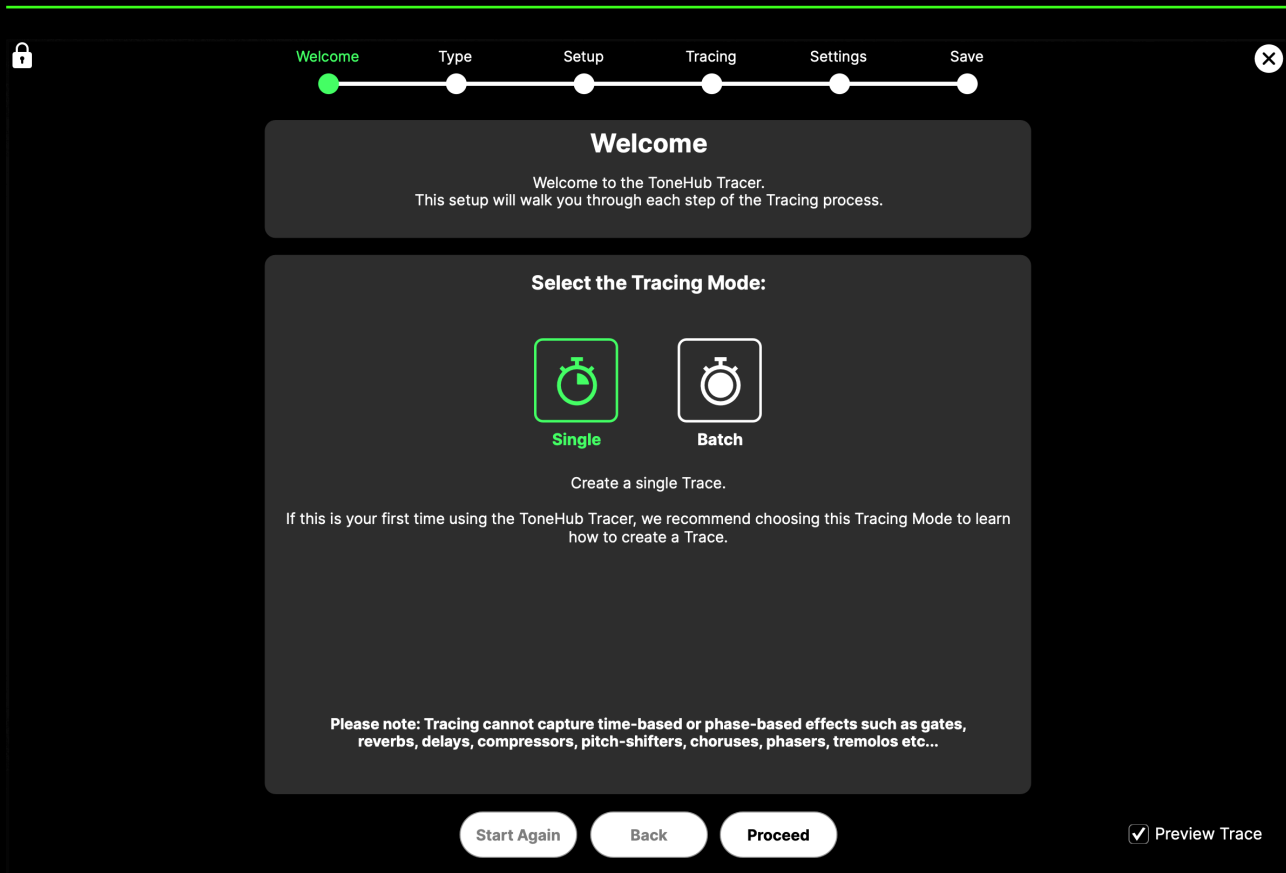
Welcome Type Setup Tracing Settings Save

Welcome

Welcome to the ToneHub Tracer.
This setup will walk you through each step of the Tracing process.

Select the Tracing Mode:

Single

Batch

Create a single Trace.

If this is your first time using the ToneHub Tracer, we recommend choosing this Tracing Mode to learn how to create a Trace.

Please note: Tracing cannot capture time-based or phase-based effects such as gates, reverbs, delays, compressors, pitch-shifters, choruses, phasers, tremolos etc...

Start Again

Back

Proceed

Preview Trace